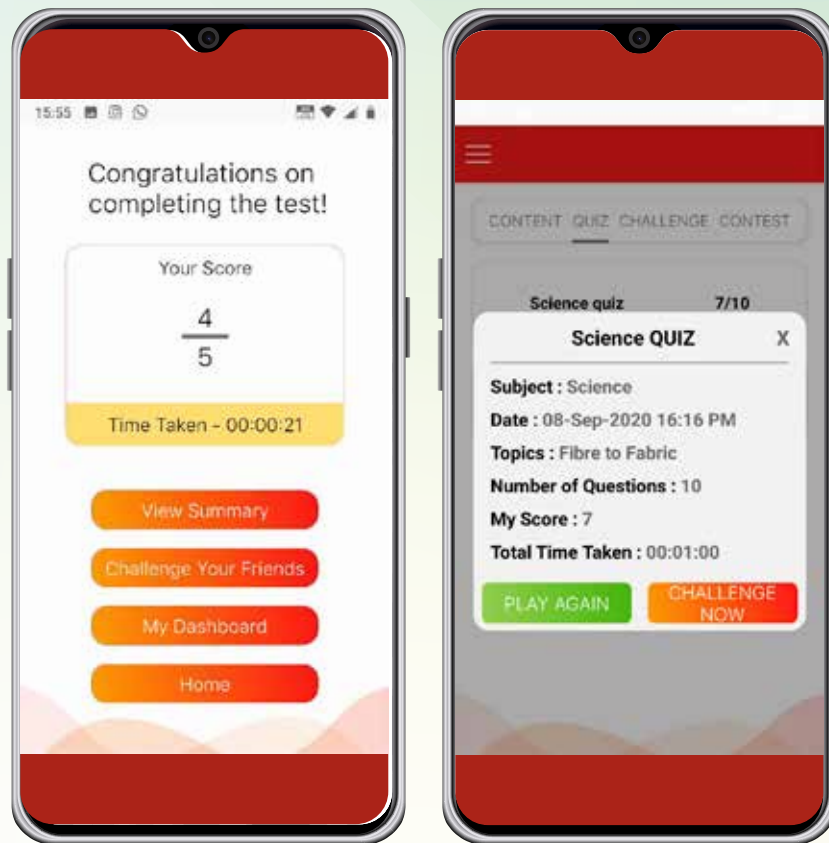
15:55

Congratulations on completing the test!

Your Score

$\frac{4}{5}$

Time Taken - 00:00:21

View Summary

Challenge Your Friends

My Dashboard

Home

CONTENT QUIZ CHALLENGE CONTEST

Science quiz 7/10

Science QUIZ X

Subject : Science

Date : 08-Sep-2020 16:16 PM

Topics : Fibre to Fabric

Number of Questions : 10

My Score : 7

Total Time Taken : 00:01:00

PLAY AGAIN

CHALLENGE NOW